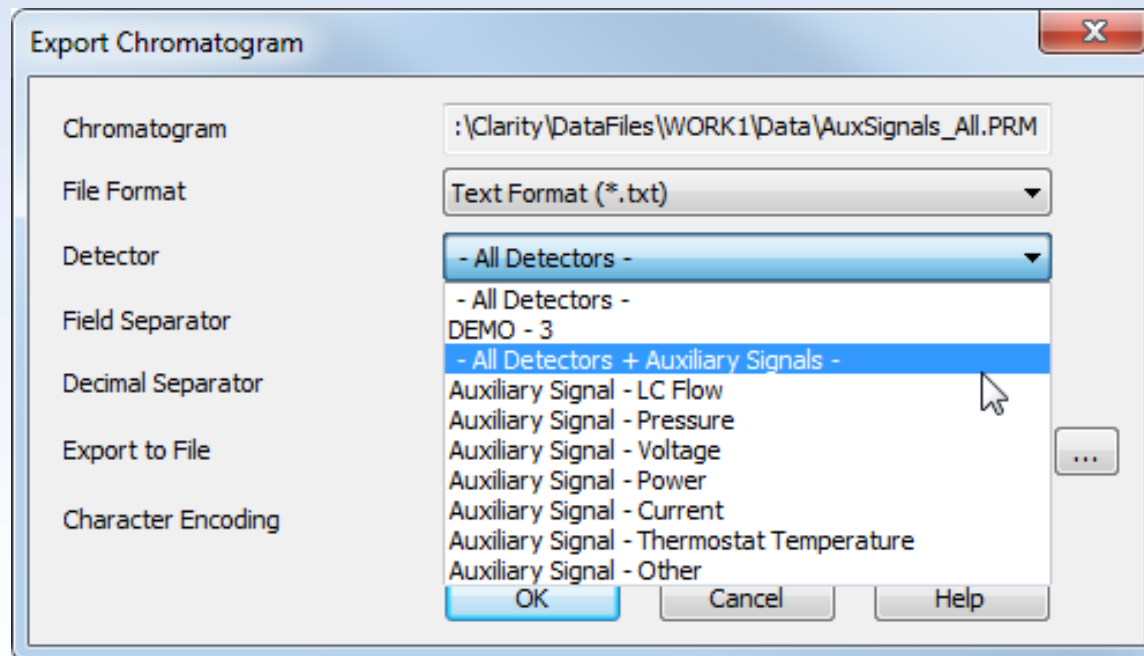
Export Chromatogram

X

Chromatogram
:\Clarity\DataFiles\WORK1\Data\AuxSignals_All.PRM

File Format
Text Format (*.txt)

Detector
- All Detectors -

- All Detectors -
DEMO - 3
- All Detectors + Auxiliary Signals -
Auxiliary Signal - LC Flow
Auxiliary Signal - Pressure
Auxiliary Signal - Voltage
Auxiliary Signal - Power
Auxiliary Signal - Current
Auxiliary Signal - Thermostat Temperature
Auxiliary Signal - Other

Field Separator

Decimal Separator

Export to File

...

Character Encoding

OK
Cancel
Help